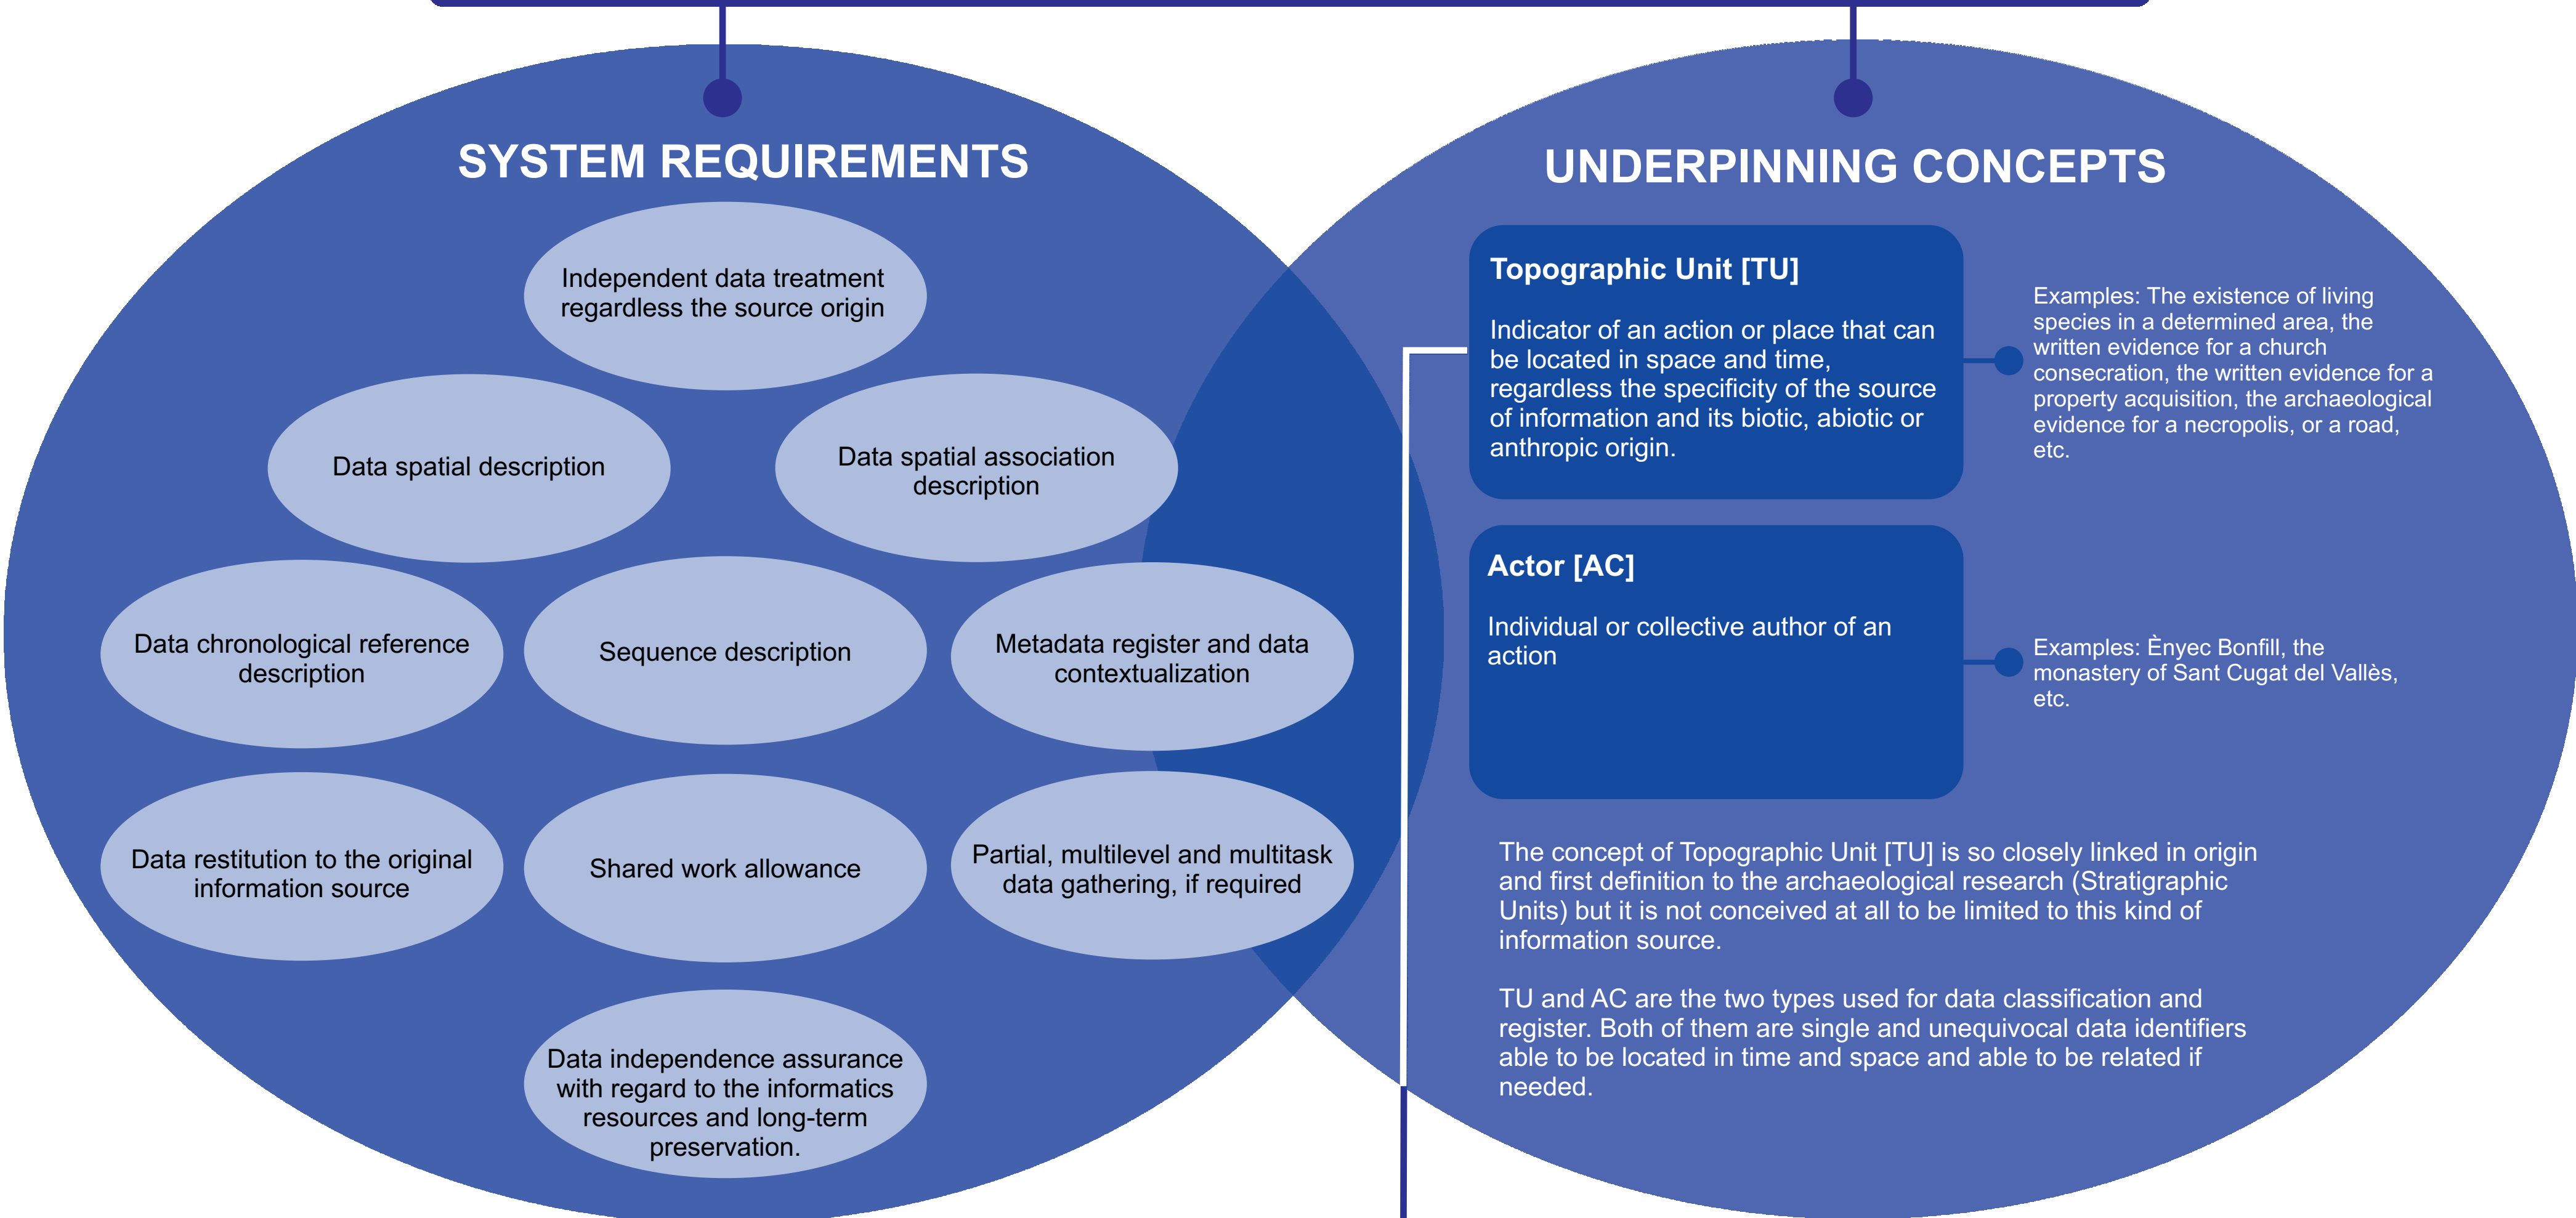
SYSTEM REQUIREMENTS

Independent data treatment regardless the source origin

Data spatial description

Data spatial association description

Data chronological reference description

Sequence description

Metadata register and data contextualization

Data restitution to the original information source

Shared work allowance

Partial, multilevel and multitask data gathering, if required

Data independence assurance with regard to the informatics resources and long-term preservation.

UNDERPINNING CONCEPTS

Topographic Unit [TU]

Indicator of an action or place that can be located in space and time, regardless the specificity of the source of information and its biotic, abiotic or anthropic origin.

Examples: The existence of living species in a determined area, the written evidence for a church consecration, the written evidence for a property acquisition, the archaeological evidence for a necropolis, or a road, etc.

Actor [AC]

Individual or collective author of an action

Examples: Ènyec Bonfill, the monastery of Sant Cugat del Vallès, etc.

The concept of Topographic Unit [TU] is so closely linked in origin and first definition to the archaeological research (Stratigraphic Units) but it is not conceived at all to be limited to this kind of information source.

TU and AC are the two types used for data classification and register. Both of them are single and unequivocal data identifiers able to be located in time and space and able to be related if needed.